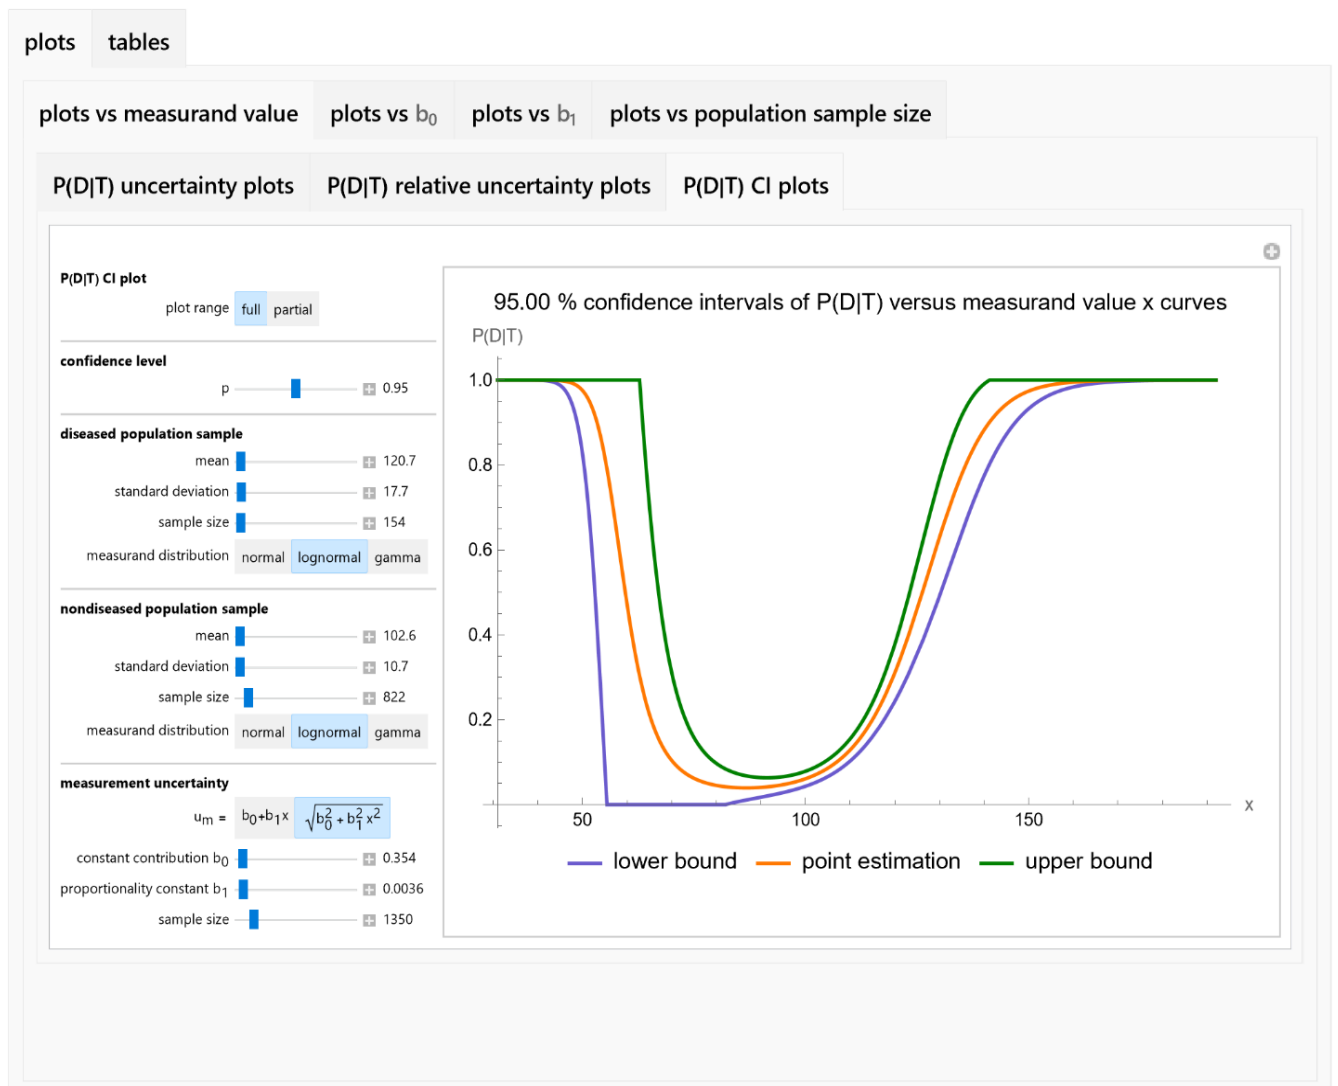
plots tables

plots vs measurand value | plots vs $b_0$ | plots vs $b_1$ | plots vs population sample size

P(D|T) uncertainty plots | P(D|T) relative uncertainty plots | P(D|T) CI plots

P(D|T) CI plot
plot range full partial

confidence level
p 0.95

diseased population sample
mean 120.7
standard deviation 17.7
sample size 154
measurand distribution normal lognormal gamma

nondiseased population sample
mean 102.6
standard deviation 10.7
sample size 822
measurand distribution normal lognormal gamma

measurement uncertainty
$u_m$ = $b_0+b_1x$ $\sqrt{b_0^2+b_1^2x^2}$
constant contribution $b_0$ 0.354
proportionality constant $b_1$ 0.0036
sample size 1350

95.00 % confidence intervals of P(D|T) versus measurand value x curves
P(D|T)
1.0
0.8
0.6
0.4
0.2
50 100 150 x
lower bound point estimation upper bound